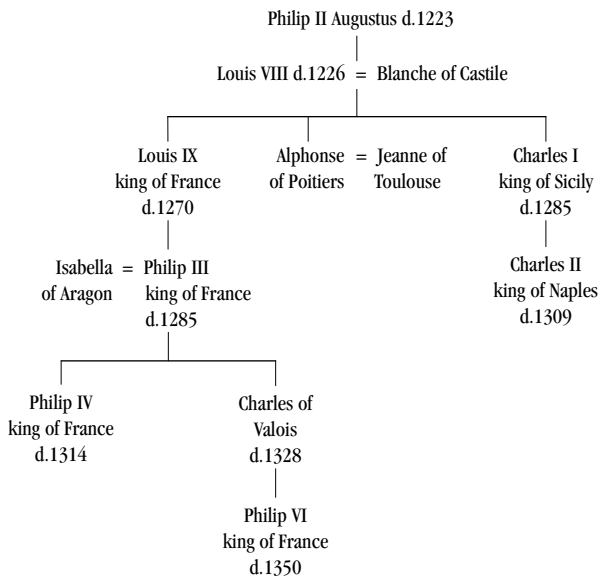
Philip II Augustus d.1223

Louis VIII d.1226 = Blanche of Castile

Louis IX king of France d.1270

Alphonse of Poitiers = Jeanne of Toulouse

Charles I king of Sicily d.1285

Isabella of Aragon = Philip III king of France d.1285

Charles II king of Naples d.1309

Philip IV king of France d.1314

Charles of Valois d.1328

Philip VI king of France d.1350